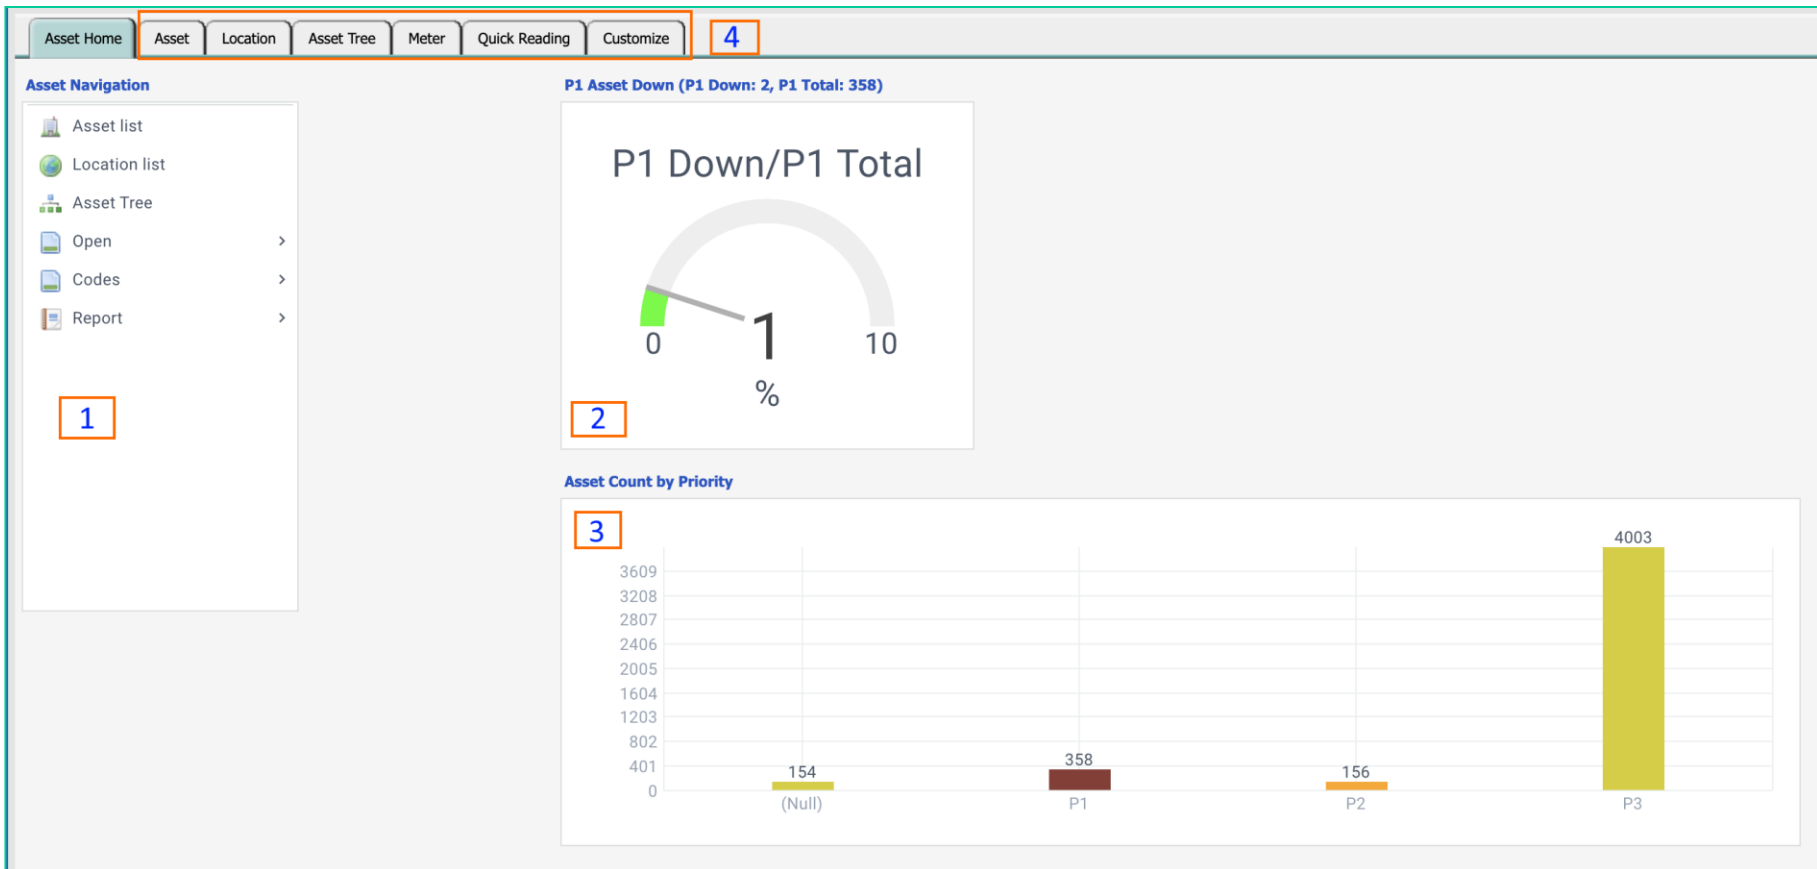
Asset Home | Asset | Location | Asset Tree | Meter | Quick Reading | Customize

4

Asset Navigation

Asset list
Location list
Asset Tree
Open
Codes
Report

1

P1 Asset Down (P1 Down: 2, P1 Total: 358)

P1 Down/P1 Total

0
1
10
%

2

Asset Count by Priority

3

4003
3609
3208
2807
2406
2005
1604
1203
802
401
0
154
358
156
(Null)
P1
P2
P3